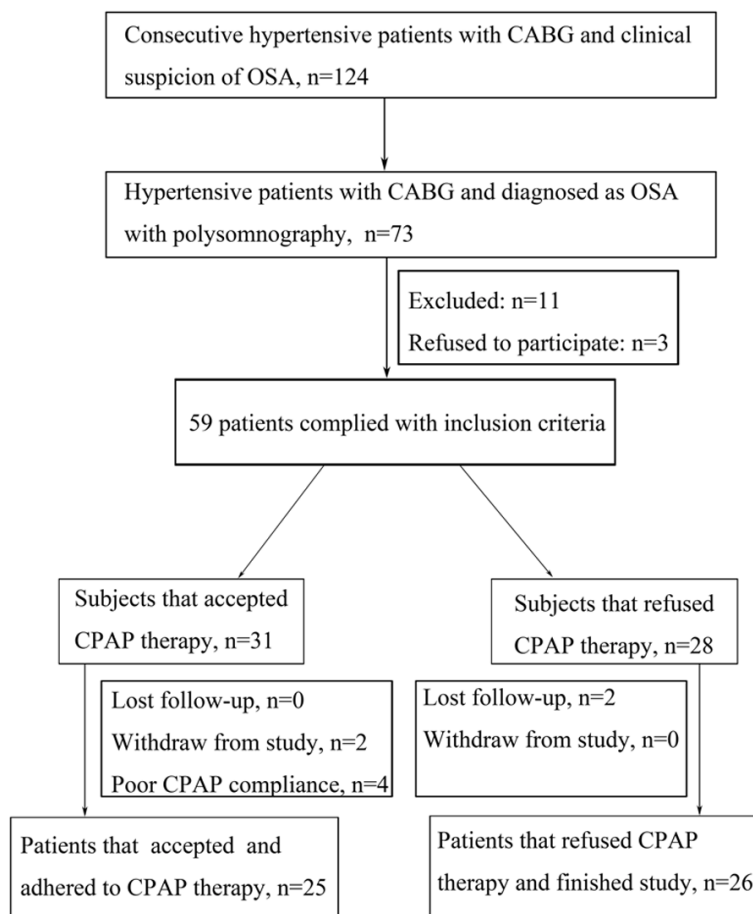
Consecutive hypertensive patients with CABG and clinical suspicion of OSA, n=124

Hypertensive patients with CABG and diagnosed as OSA with polysomnography, n=73

Excluded: n=11
Refused to participate: n=3

59 patients complied with inclusion criteria

Subjects that accepted CPAP therapy, n=31

Lost follow-up, n=0
Withdraw from study, n=2
Poor CPAP compliance, n=4

Patients that accepted and adhered to CPAP therapy, n=25

Subjects that refused CPAP therapy, n=28

Lost follow-up, n=2
Withdraw from study, n=0

Patients that refused CPAP therapy and finished study, n=26